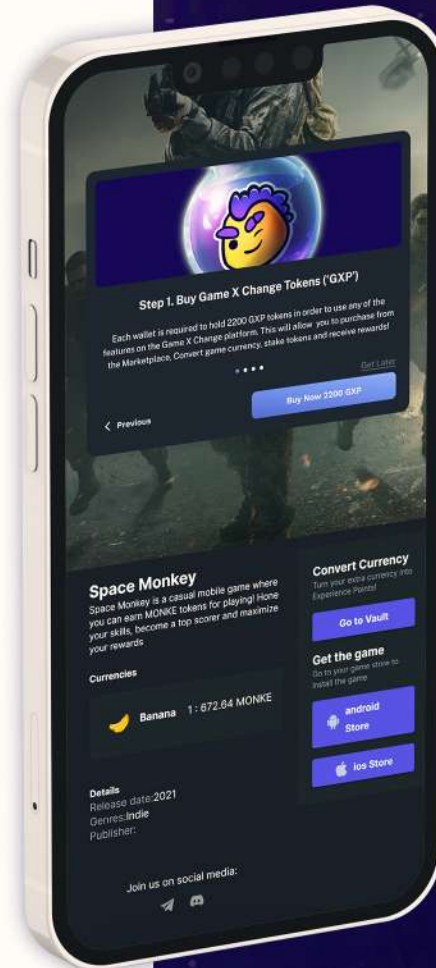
Step 1. Buy Game X Change Tokens ('GXP')

Each wallet is required to hold 2200 GXP tokens in order to use any of the features on the Game X Change platform. This will allow you to purchase from the Marketplace, Convert game currency, stake tokens and receive rewards!

Get Later

Buy Now 2200 GXP

Previous

Space Monkey

Space Monkey is a casual mobile game where you can earn MONKE tokens for playing! Hone your skills, become a top scorer and maximize your rewards

Currencies

Banana 1 : 672.84 MONKE

Details
Release date:2021
Genres:Indie
Publisher:

Convert Currency
Turn your extra currency into Experience Points!

Go to Vault

Get the game
Go to your game store to install the game

android Store

ios Store

Join us on social media: